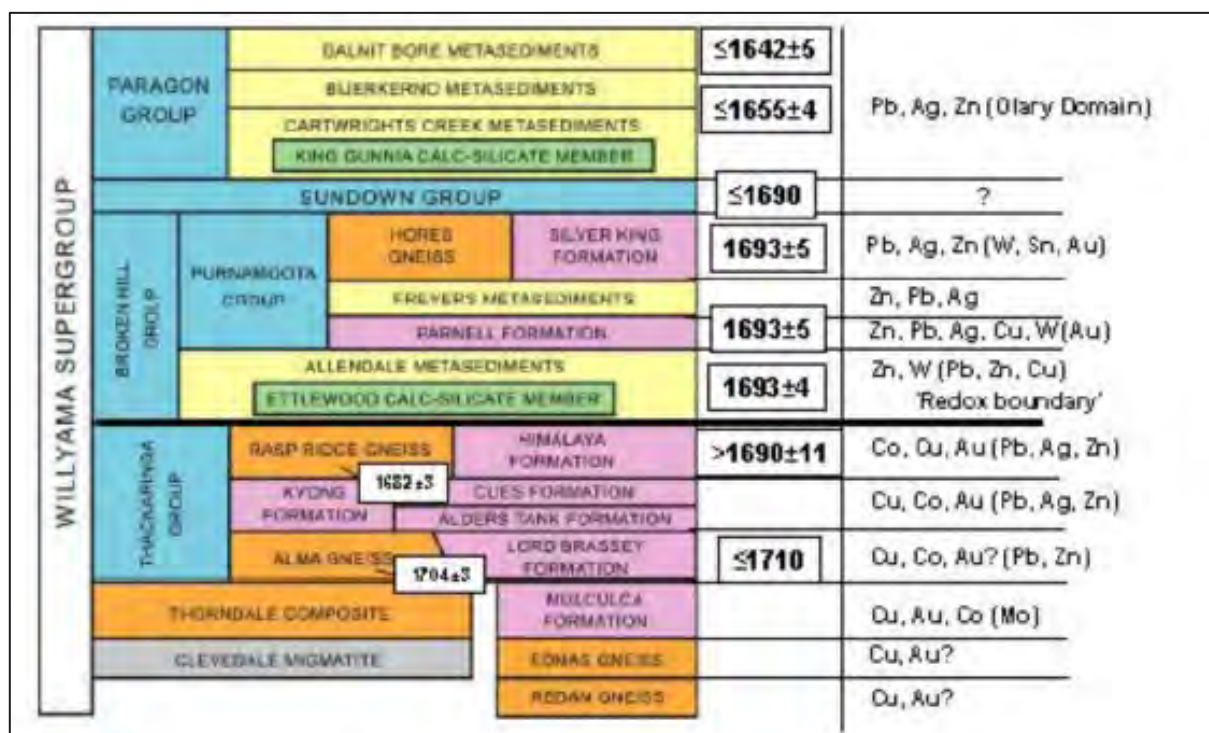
WILLYAMA SUPERGROUP

PARAGON GROUP

DALNIT BORE METASEDIMENTS
≤1642±5

BIJERKERNO METASEDIMENTS

CARTWRIGHTS CREEK METASEDIMENTS
≤1655±4
Pb, Ag, Zn (Olary Domain)

KING GUNNIA CALC-SILICATE MEMBER

SUNDOWN GROUP
≤1690
?

BROKEN HILL GROUP

PURNAMOOTA GROUP

HORES GNEISS
SILVER KING FORMATION
1693±5
Pb, Ag, Zn (W, Sn, Au)

FREYERS METASEDIMENTS
Zn, Pb, Ag

PARNELL FORMATION
1693±5
Zn, Pb, Ag, Cu, W(Au)

ALLENDALE METASEDIMENTS
1693±4
Zn, W (Pb, Zn, Cu)
'Redox boundary'

ETTLEWOOD CALC-SILICATE MEMBER

THACKARINGA GROUP

RASP RIDGE GNEISS
HIMALAYA FORMATION
>1690±11
Co, Cu, Au (Pb, Ag, Zn)

1682±3

KYONG FORMATION
CUES FORMATION
Cu, Co, Au (Pb, Ag, Zn)

ALDERS TANK FORMATION

ALMA GNEISS
LORD BRASSEY FORMATION
≤1710
Cu, Co, Au? (Pb, Zn)

1704±3

THORNDALE COMPOSITE
MULCULCA FORMATION
Cu, Au, Co (Mo)

CLEVEDALE MIGMATITE
EDNAS GNEISS
Cu, Au?

REDAN GNEISS
Cu, Au?